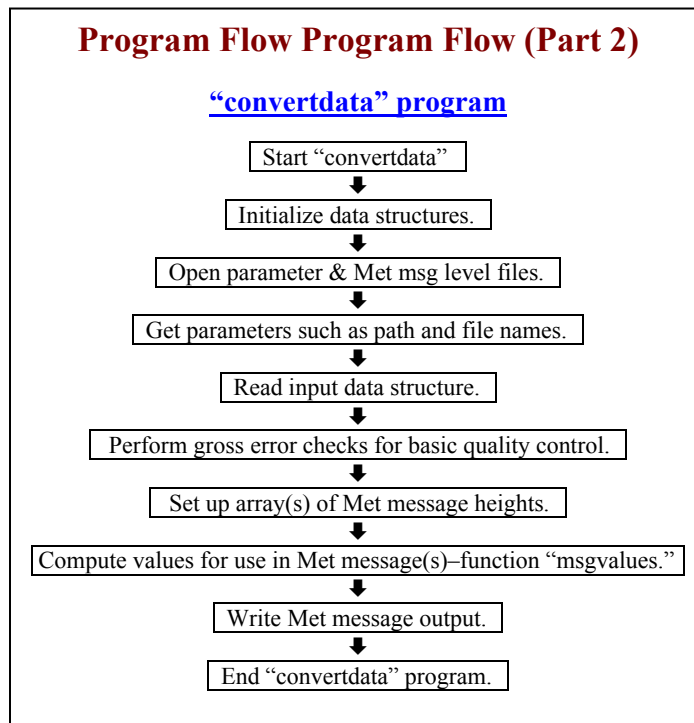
Program Flow Program Flow (Part 2)

“convertdata” program

Start “convertdata”

Initialize data structures.

Open parameter & Met msg level files.

Get parameters such as path and file names.

Read input data structure.

Perform gross error checks for basic quality control.

Set up array(s) of Met message heights.

Compute values for use in Met message(s)–function “msgvalues.”

Write Met message output.

End “convertdata” program.